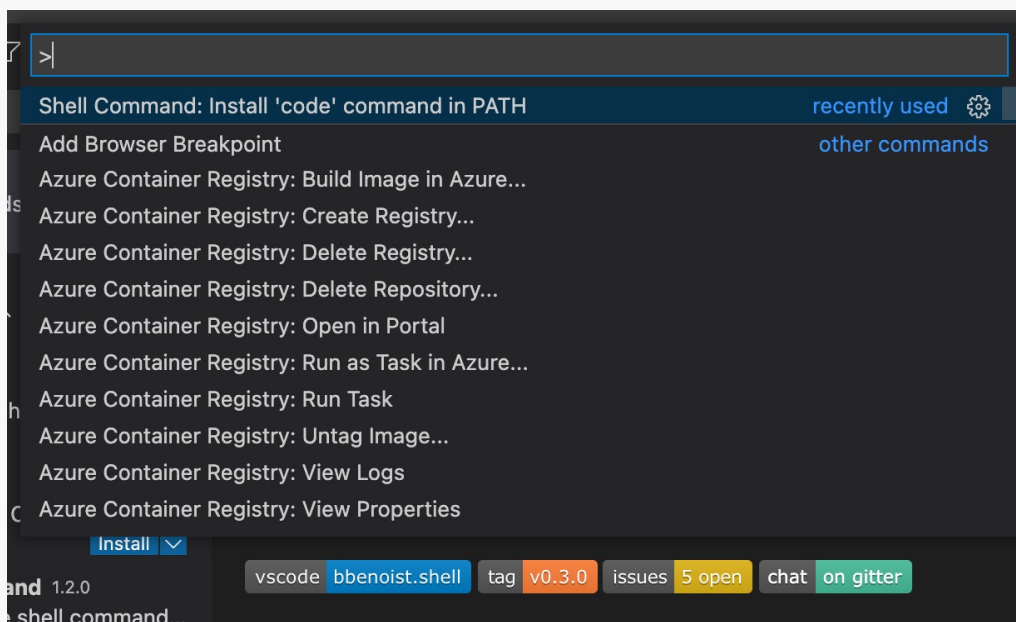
>

Shell Command: Install 'code' command in PATH recently used

Add Browser Breakpoint other commands

Azure Container Registry: Build Image in Azure...

Azure Container Registry: Create Registry...

Azure Container Registry: Delete Registry...

Azure Container Registry: Delete Repository...

Azure Container Registry: Open in Portal

Azure Container Registry: Run as Task in Azure...

Azure Container Registry: Run Task

Azure Container Registry: Untag Image...

Azure Container Registry: View Logs

Azure Container Registry: View Properties

Install

and 1.2.0

e shell command...

vscode bbenoist.shell tag v0.3.0 issues 5 open chat on gitter